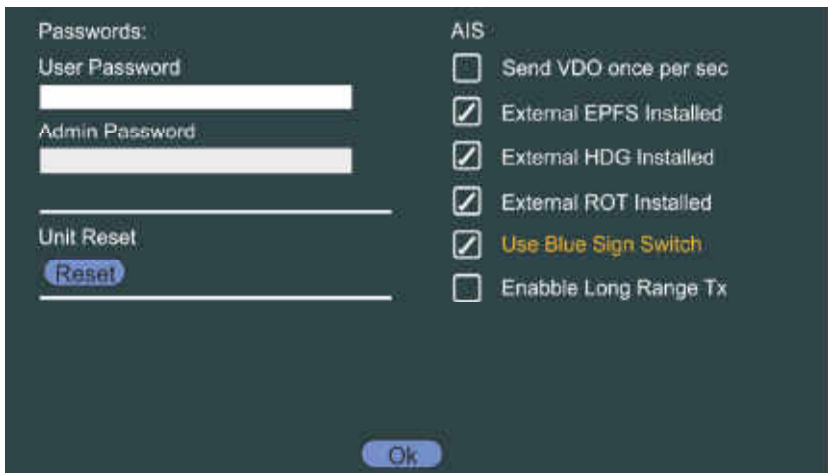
Passwords:

User Password

Admin Password

Unit Reset

Reset

AIS

Send VDO once per sec

External EPFS Installed

External HDG Installed

External ROT Installed

Use Blue Sign Switch

Enabble Long Range Tx

Ok